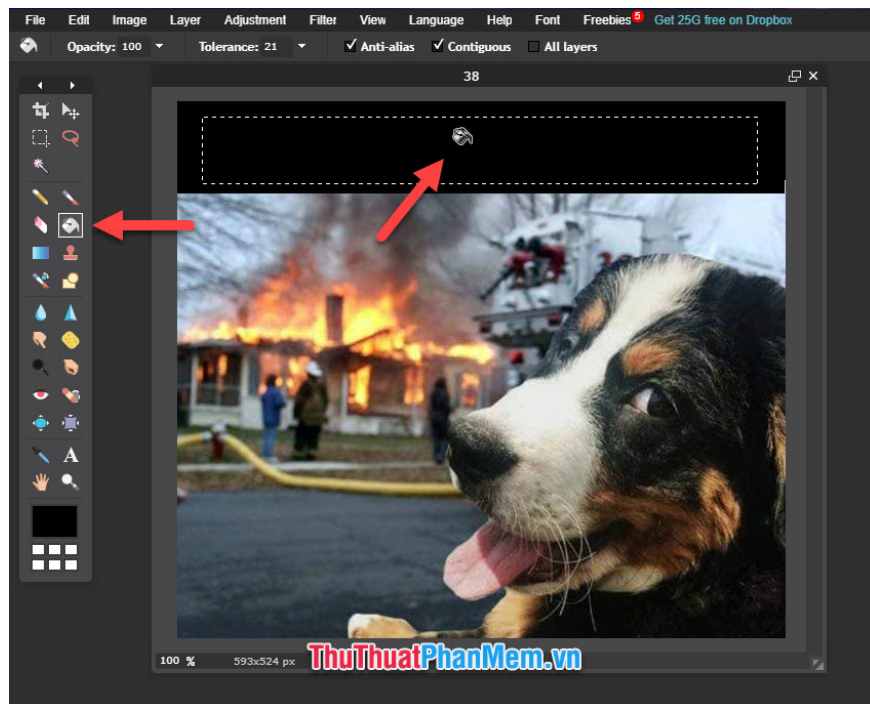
File Edit Image Layer Adjustment Filter View Language Help Font Freebies 5 Get 25G free on Dropbox

Opacity: 100 Tolerance: 21 Anti-alias Contiguous All layers

38

A

100 % 593x524 px

ThuThuatPhanMem.vn